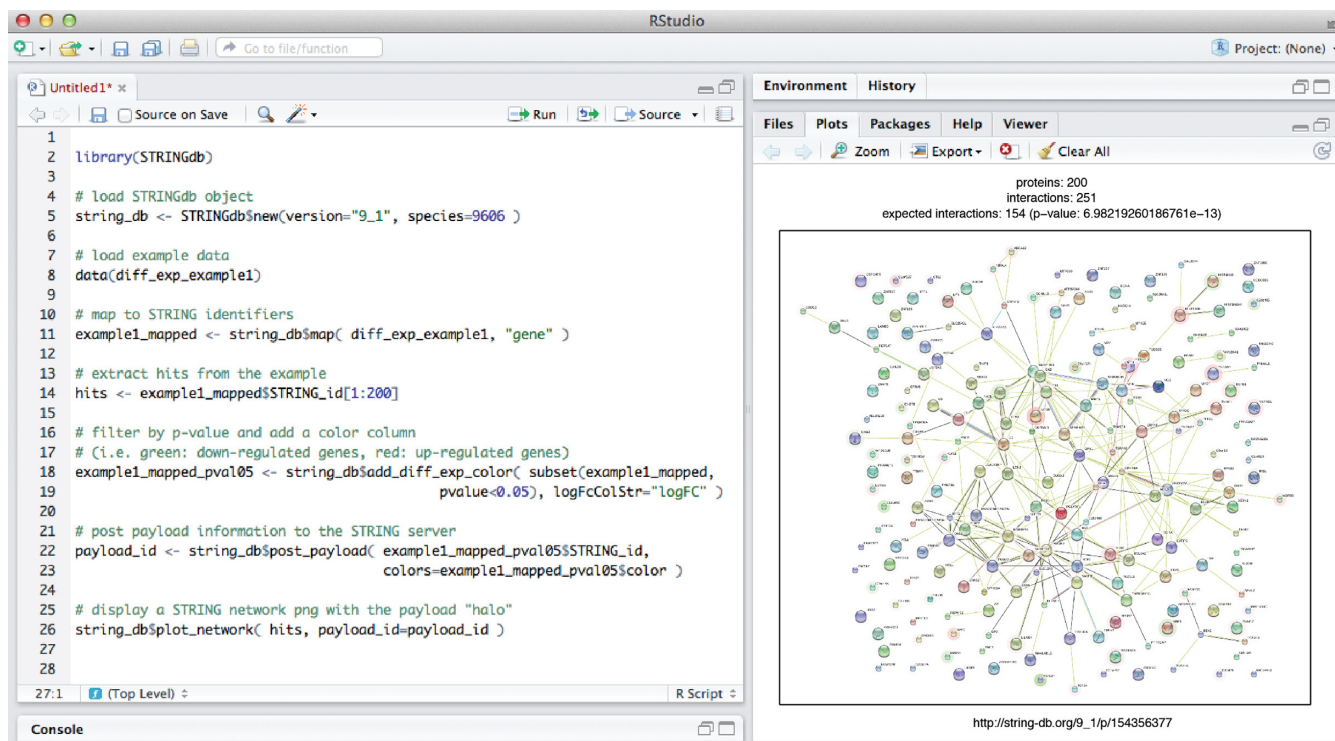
RStudio

Go to file/function

Project: (None)

Untitled1*

Source on Save

Run

Source

1
2 library(STRINGdb)
3
4 # load STRINGdb object
5 string_db <- STRINGdb$new(version="9_1", species=9606 )
6
7 # load example data
8 data(diff_exp_example1)
9
10 # map to STRING identifiers
11 example1_mapped <- string_db$map( diff_exp_example1, "gene" )
12
13 # extract hits from the example
14 hits <- example1_mapped$STRING_id[1:200]
15
16 # filter by p-value and add a color column
17 # (i.e. green: down-regulated genes, red: up-regulated genes)
18 example1_mapped_pval05 <- string_db$add_diff_exp_color( subset(example1_mapped,
19 pvalue<0.05), logFcColStr="logFC" )
21
21 # post payload information to the STRING server
22 payload_id <- string_db$post_payload( example1_mapped_pval05$STRING_id,
23 colors=example1_mapped_pval05$color )
24
25 # display a STRING network png with the payload "halo"
26 string_db$plot_network( hits, payload_id=payload_id )
27
28

27:1 (Top Level)

R Script

Console

Environment History

Files Plots Packages Help Viewer

Zoom Export Clear All

proteins: 200
interactions: 251
expected interactions: 154 (p-value: 6.98219260186761e-13)

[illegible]

http://string-db.org/9_1/p/154356377